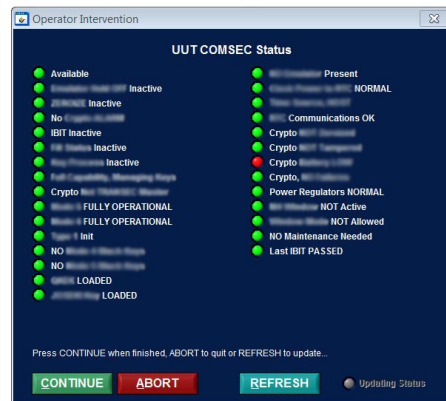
Operator Intervention

UUT COMSEC Status

Available
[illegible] Inactive
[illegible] Inactive
No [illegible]
IBIT Inactive
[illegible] Inactive
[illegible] Inactive
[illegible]
Crypto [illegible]
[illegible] FULLY OPERATIONAL
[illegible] FULLY OPERATIONAL
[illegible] Init
NO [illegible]
NO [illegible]
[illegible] LOADED
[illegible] LOADED

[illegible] Present
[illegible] NORMAL
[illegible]
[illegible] Communications OK
Crypto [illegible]
Crypto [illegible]
Crypto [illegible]
Crypto, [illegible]
Power Regulators NORMAL
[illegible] NOT Active
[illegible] NOT Allowed
NO Maintenance Needed
Last IBIT PASSED

Press CONTINUE when finished, ABORT to quit or REFRESH to update...

CONTINUE
ABORT
REFRESH
Updating Status